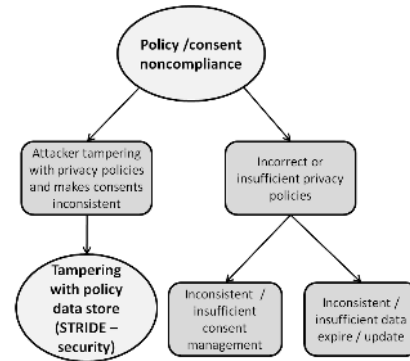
Policy /consent noncompliance

Attacker tampering with privacy policies and makes consents inconsistent

Incorrect or insufficient privacy policies

Tampering with policy data store (STRIDE – security)

Inconsistent / insufficient consent management

Inconsistent / insufficient data expire / update